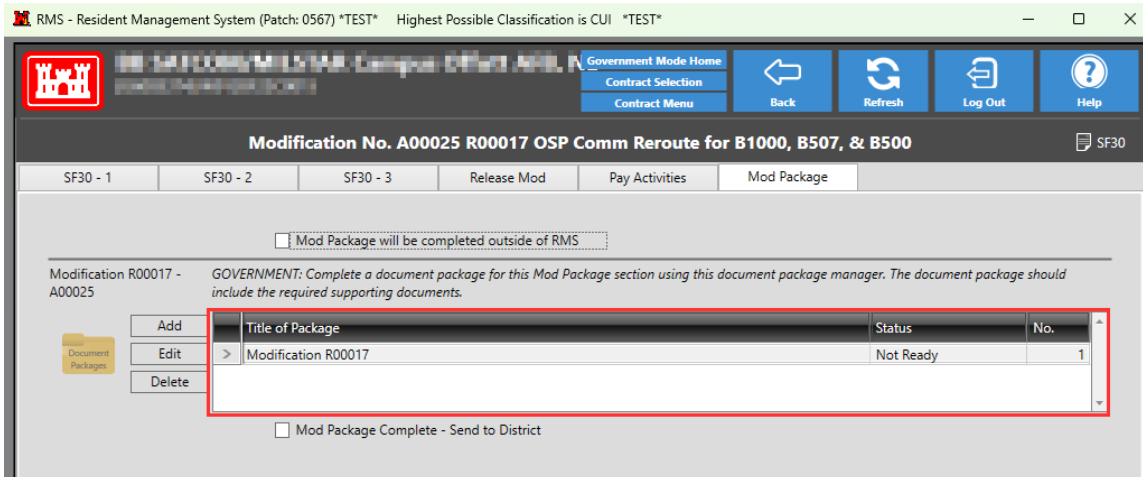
RMS - Resident Management System (Patch: 0567) *TEST* Highest Possible Classification is CUI *TEST*

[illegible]
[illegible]

Government Mode Home
Contract Selection
Contract Menu

Back
Refresh
Log Out
Help

Modification No. A00025 R00017 OSP Comm Reroute for B1000, B507, & B500

SF30

SF30 - 1 | SF30 - 2 | SF30 - 3 | Release Mod | Pay Activities | Mod Package

Mod Package will be completed outside of RMS

Modification R00017 - A00025

GOVERNMENT: Complete a document package for this Mod Package section using this document package manager. The document package should include the required supporting documents.

Add
Edit
Delete

Document Packages

| Title of Package | Status | No. |
|---|---|---|
| Modification R00017 | Not Ready | 1 |

Mod Package Complete - Send to District